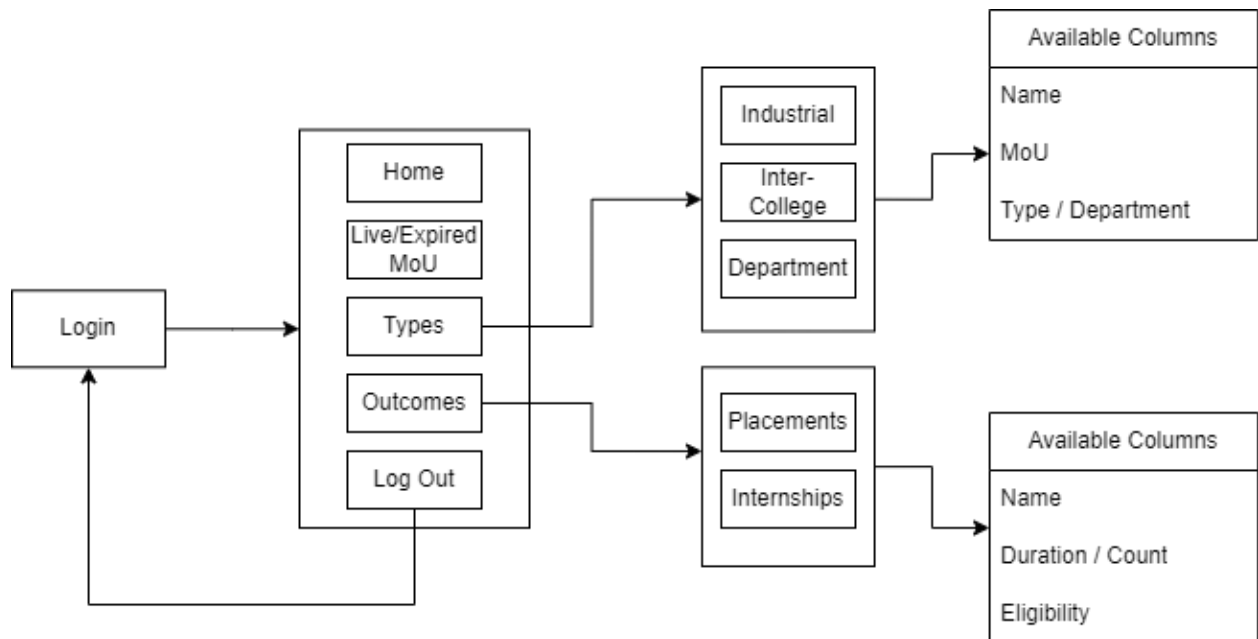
Login

Home

Live/Expired MoU

Types

Outcomes

Log Out

Industrial

Inter-College

Department

Placements

Internships

Available Columns

Name

MoU

Type / Department

Available Columns

Name

Duration / Count

Eligibility